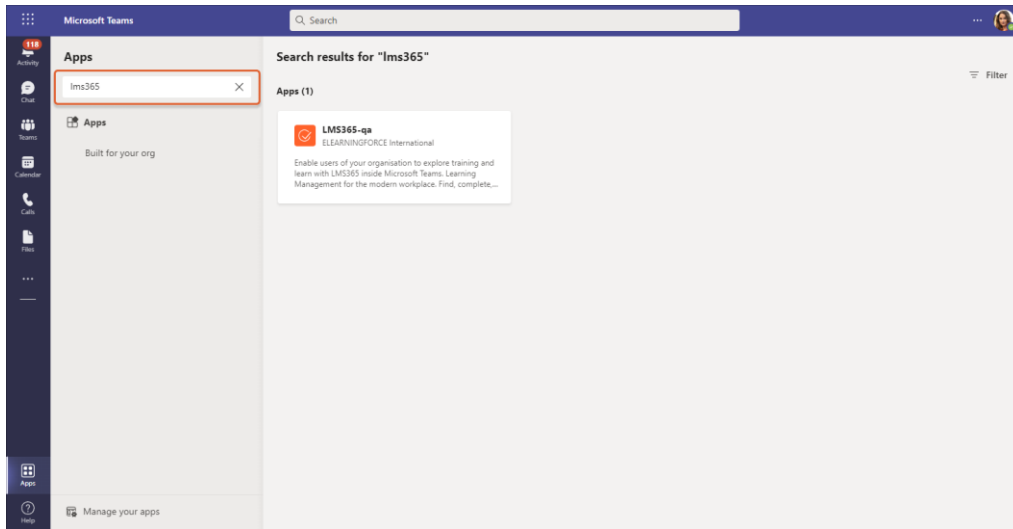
Microsoft Teams

Search

...

118
Activity

Chat

Teams

Calendar

Calls

Files

...

Apps

Help

Apps

lms365

Apps

Built for your org

Manage your apps

Search results for "lms365"

Filter

Apps (1)

LMS365-qa
ELEARNINGFORCE International

Enable users of your organisation to explore training and learn with LMS365 inside Microsoft Teams. Learning Management for the modern workplace. Find, complete,...